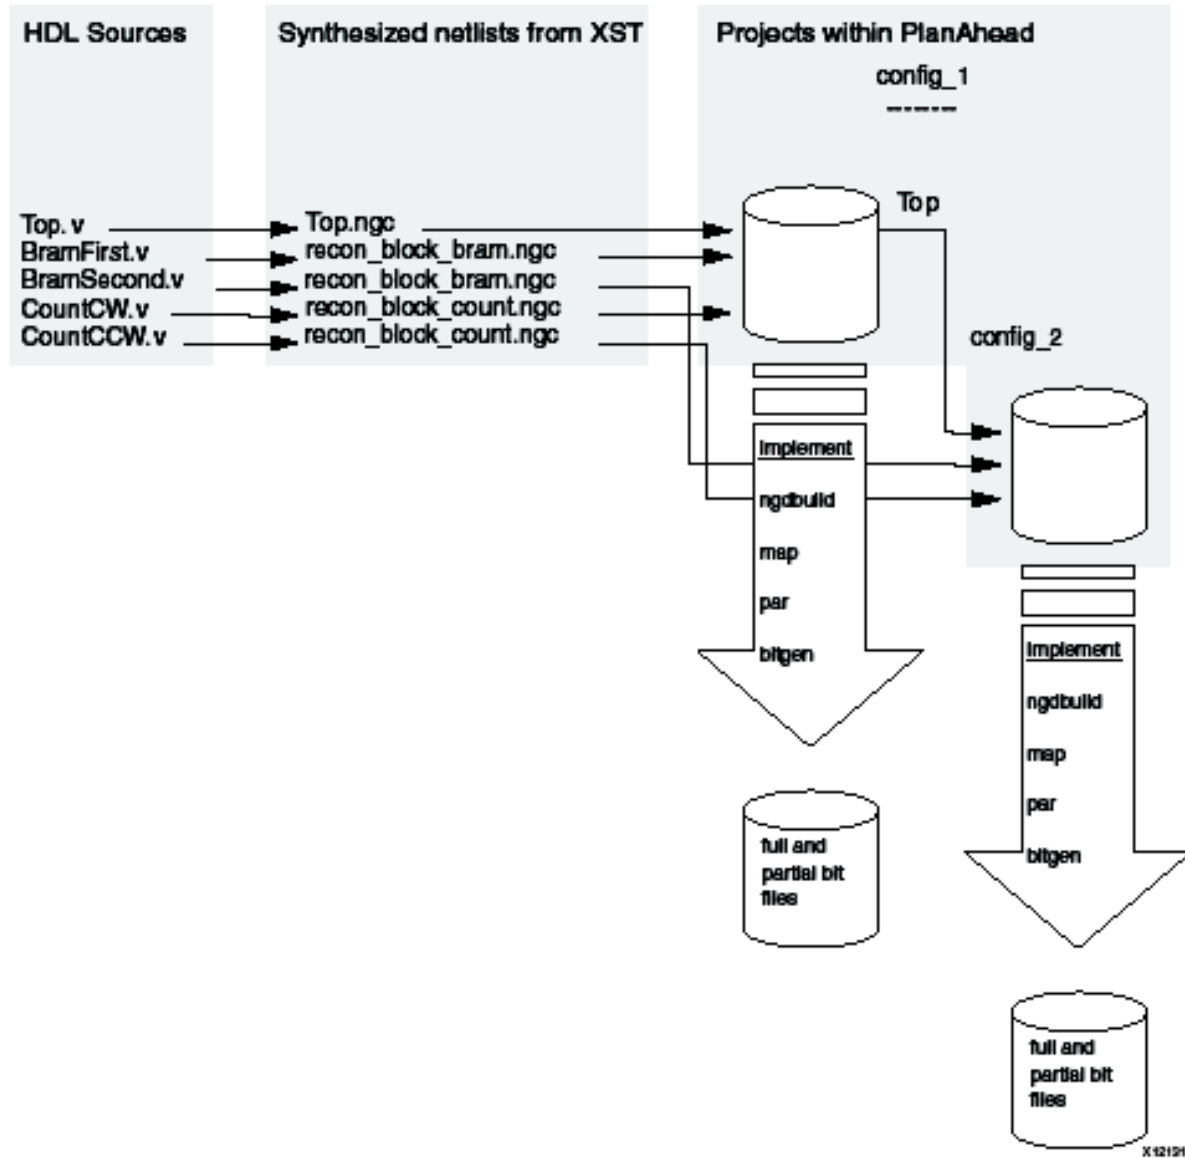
HDL Sources

Top. v
BramFirst.v
BramSecond.v
CountCW.v
CountCCW.v

Synthesized netlists from XST

Top.ngc
recon_block_bram.ngc
recon_block_bram.ngc
recon_block_count.ngc
recon_block_count.ngc

Projects within PlanAhead

config_1
------

Top

Implement
ngdbuild
map
par
bitgen

full and partial bit files

config_2

Implement
ngdbuild
map
par
bitgen

full and partial bit files

X12131